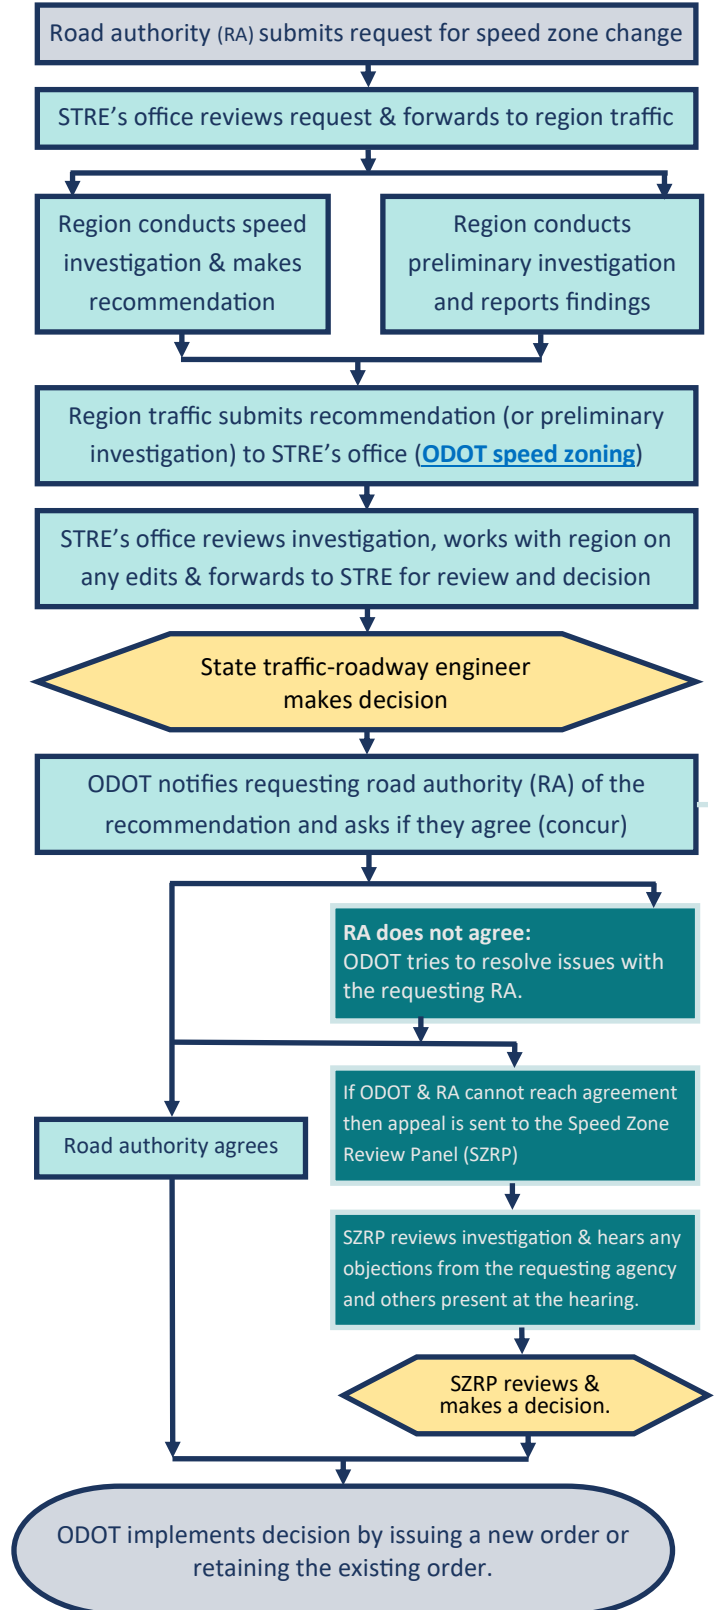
Road authority (RA) submits request for speed zone change

STRE's office reviews request & forwards to region traffic

Region conducts speed investigation & makes recommendation

Region conducts preliminary investigation and reports findings

Region traffic submits recommendation (or preliminary investigation) to STRE's office (ODOT speed zoning)

STRE's office reviews investigation, works with region on any edits & forwards to STRE for review and decision

State traffic-roadway engineer makes decision

ODOT notifies requesting road authority (RA) of the recommendation and asks if they agree (concur)

RA does not agree:
ODOT tries to resolve issues with the requesting RA.

If ODOT & RA cannot reach agreement then appeal is sent to the Speed Zone Review Panel (SZRP)

Road authority agrees

SZRP reviews investigation & hears any objections from the requesting agency and others present at the hearing.

SZRP reviews & makes a decision.

ODOT implements decision by issuing a new order or retaining the existing order.